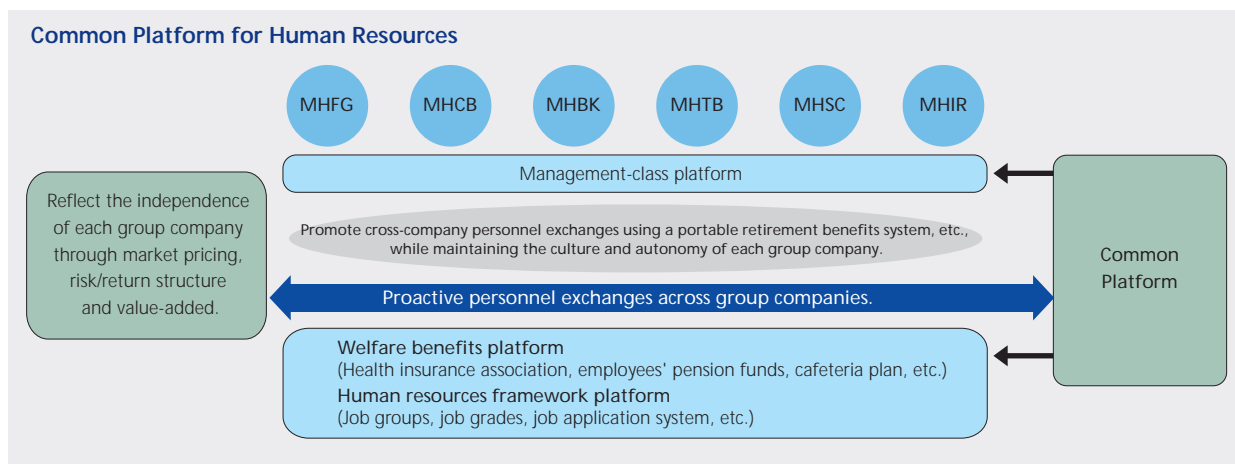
Common Platform for Human Resources

MHFG

MHCB

MHBK

MHTB

MHSC

MHIR

Management-class platform

Reflect the independence of each group company through market pricing, risk/return structure and value-added.

Promote cross-company personnel exchanges using a portable retirement benefits system, etc., while maintaining the culture and autonomy of each group company.

Proactive personnel exchanges across group companies.

Common Platform

Welfare benefits platform
(Health insurance association, employees' pension funds, cafeteria plan, etc.)
Human resources framework platform
(Job groups, job grades, job application system, etc.)